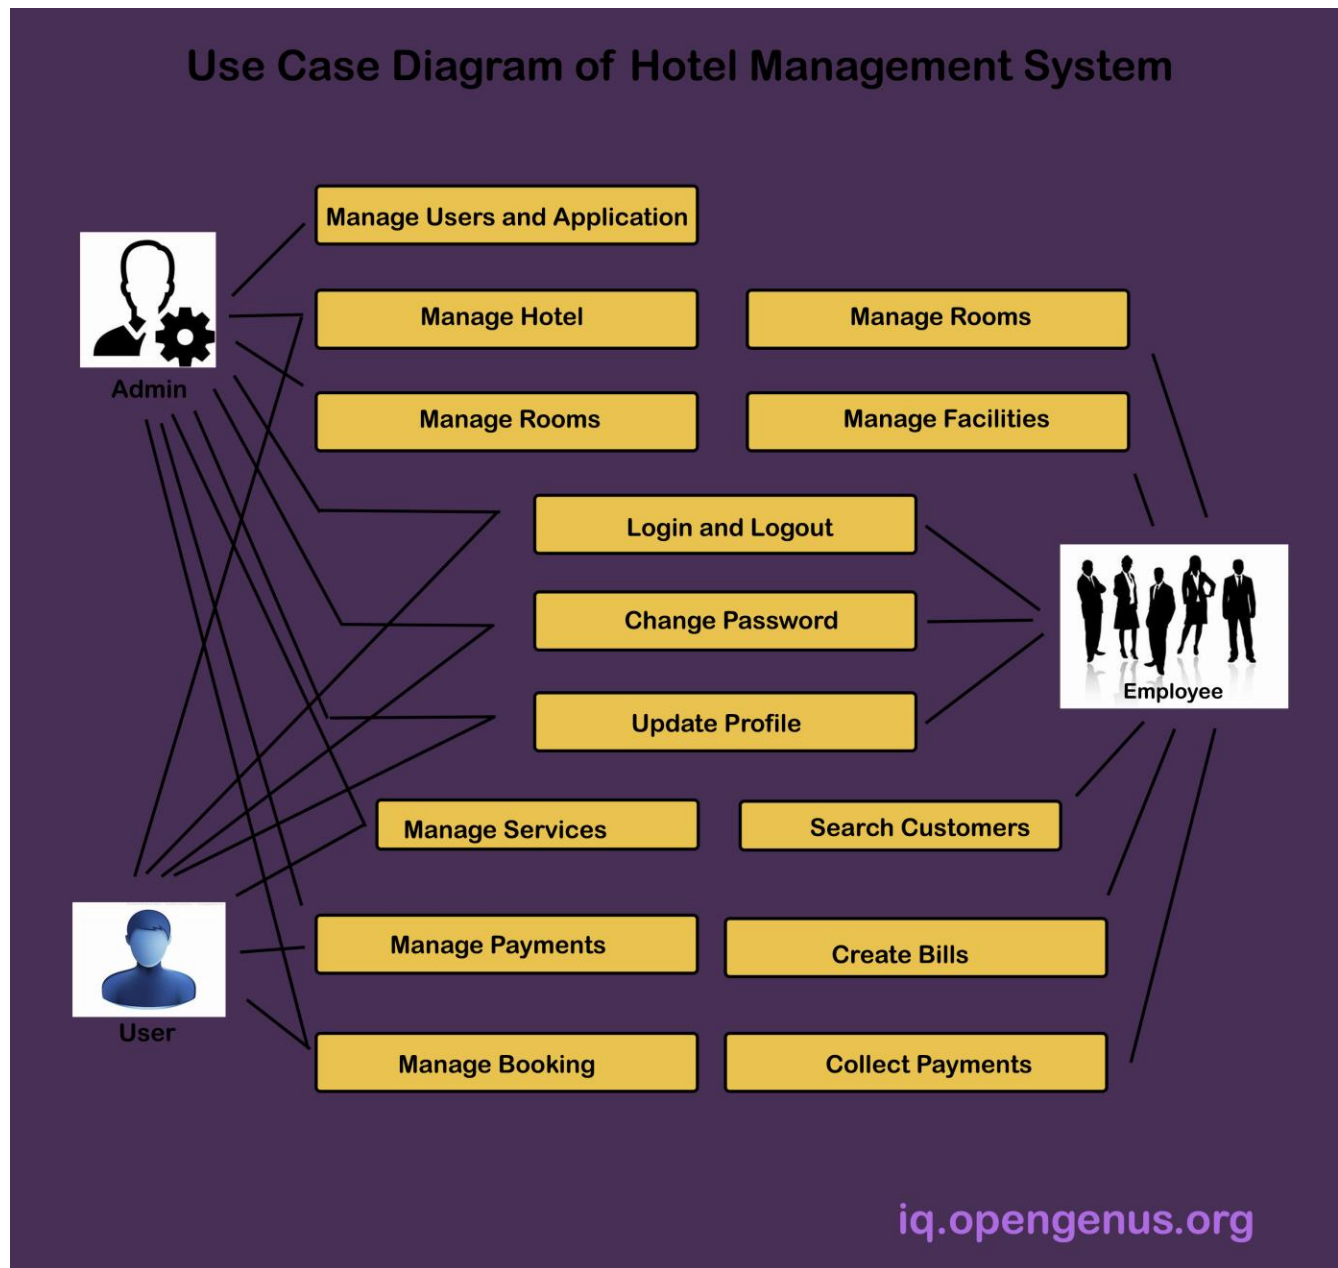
Use Case Diagram of Hotel Management System

Admin

Manage Users and Application

Manage Hotel

Manage Rooms

Manage Rooms

Manage Facilities

Login and Logout

Change Password

Update Profile

Employee

Manage Services

Search Customers

User

Manage Payments

Create Bills

Manage Booking

Collect Payments

iq.opengenus.org